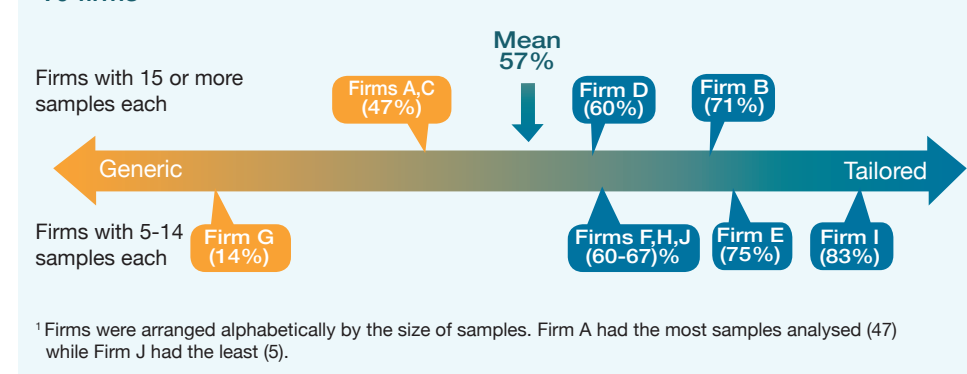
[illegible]

Mean
57%

Firms with 15 or more samples each

Firms A,C (47%)

Firm D (60%)

Firm B (71%)

Generic

Tailored

Firms with 5-14 samples each

Firm G (14%)

Firms F,H,J (60-67)%

Firm E (75%)

Firm I (83%)

¹ Firms were arranged alphabetically by the size of samples. Firm A had the most samples analysed (47) while Firm J had the least (5).